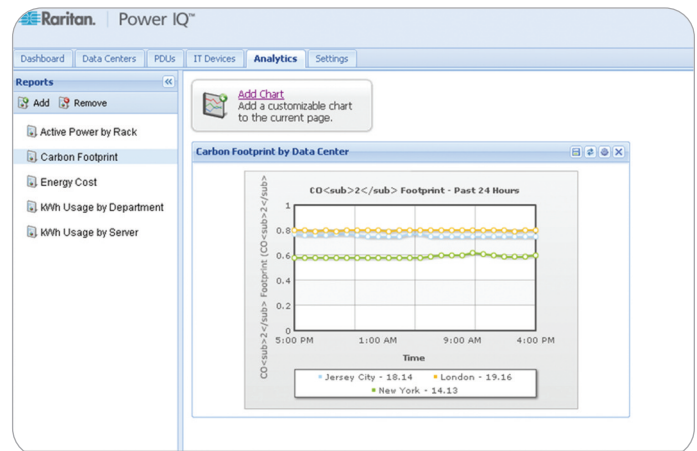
Raritan. | Power IQ™

Dashboard | Data Centers | PDUs | IT Devices | Analytics | Settings

Reports

Add Remove

Active Power by Rack

Carbon Footprint

Energy Cost

kWh Usage by Department

kWh Usage by Server

Add Chart
Add a customizable chart to the current page.

Carbon Footprint by Data Center

CO<sub>2</sub> Footprint - Past 24 Hours

CO<sub>2</sub> Footprint (CO<sub>2</sub>

1
0.8
0.6
0.4
0.2
0
5:00 PM
1:00 AM
9:00 AM
4:00 PM

Time

Jersey City - 18.14
London - 19.16
New York - 14.13